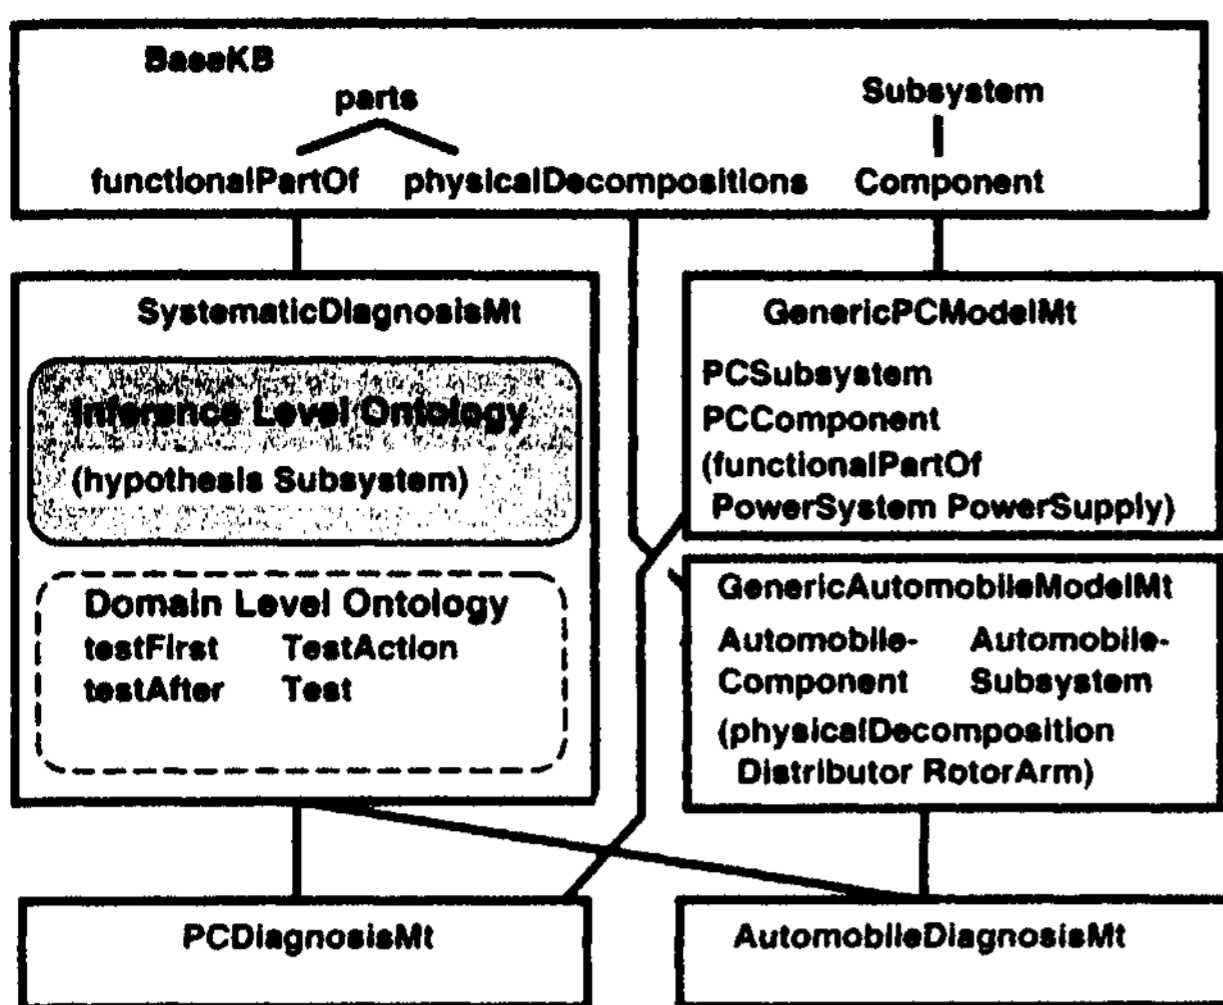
BaseKB

parts

functionalPartOf physicalDecompositions

Subsystem

Component

SystematicDiagnosisMt

Inference Level Ontology

(hypothesis Subsystem)

Domain Level Ontology

testFirst TestAction

testAfter Test

GenericPCModelMt

PCSubsystem

PCComponent

(functionalPartOf PowerSystem PowerSupply)

GenericAutomobileModelMt

Automobile-Component Automobile-Subsystem

(physicalDecomposition Distributor RotorArm)

PCDiagnosisMt

AutomobileDiagnosisMt